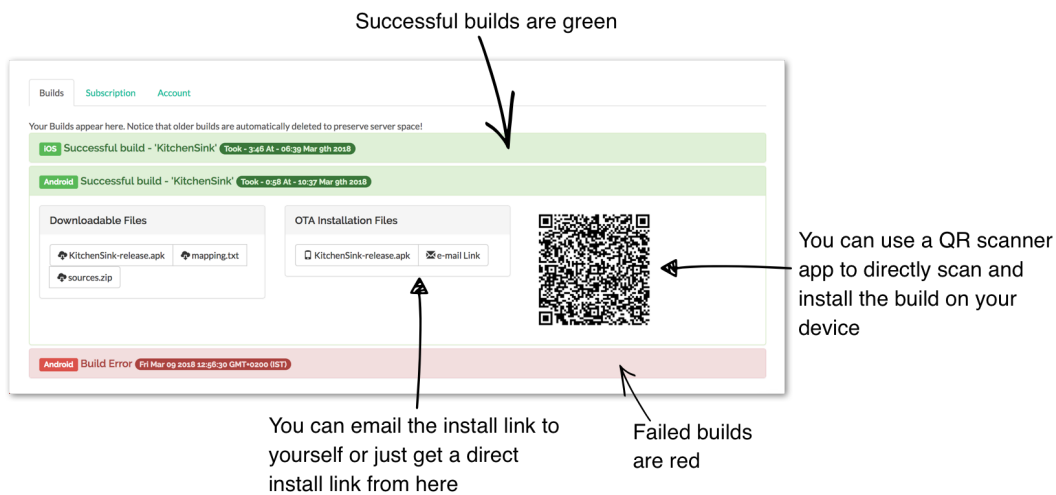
Successful builds are green

Builds Subscription Account

Your Builds appear here. Notice that older builds are automatically deleted to preserve server space!

IOS Successful build - 'KitchenSink' Took - 3:46 At - 06:39 Mar 9th 2018

Android Successful build - 'KitchenSink' Took - 0:58 At - 10:37 Mar 9th 2018

Downloadable Files

KitchenSink-release.apk mapping.txt

sources.zip

OTA Installation Files

KitchenSink-release.apk e-mail Link

You can use a QR scanner app to directly scan and install the build on your device

Android Build Error Fri Mar 09 2018 12:56:30 GMT+0200 (IST)

You can email the install link to yourself or just get a direct install link from here

Failed builds are red